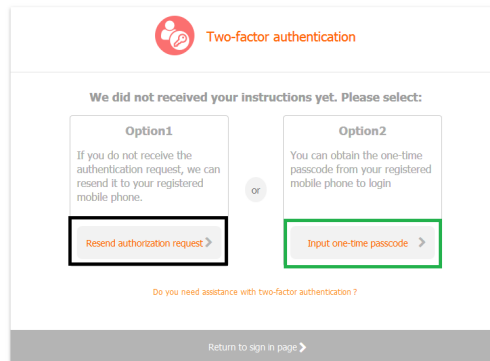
Two-factor authentication

We did not received your instructions yet. Please select:

Option1

If you do not receive the authentication request, we can resend it to your registered mobile phone.

Resend authorization request >

or

Option2

You can obtain the one-time passcode from your registered mobile phone to login

Input one-time passcode >

Do you need assistance with two-factor authentication ?

Return to sign in page >